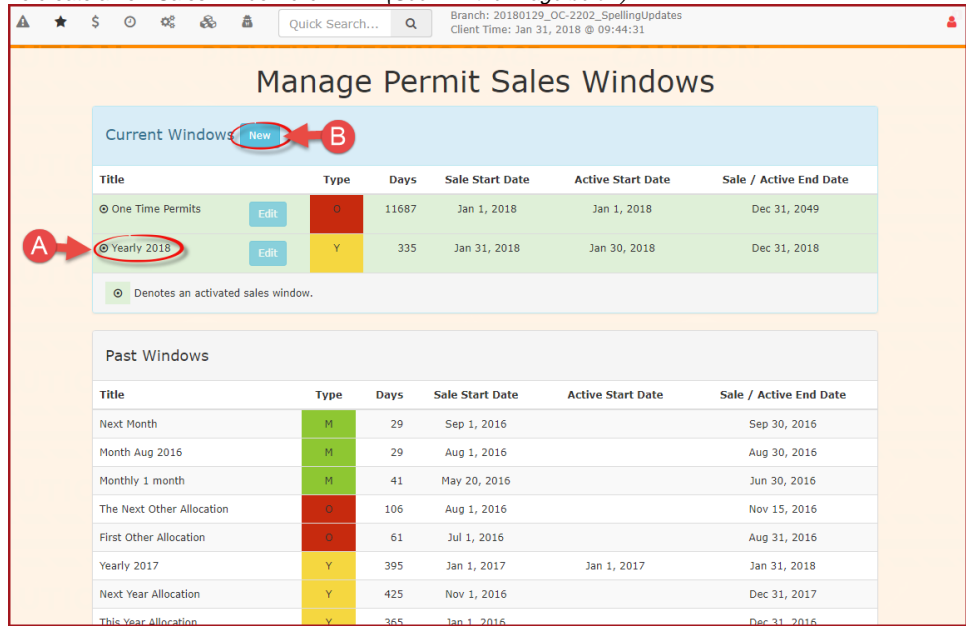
$ Quick Search... Branch: 20180129_OC-2202_SpellingUpdates
Client Time: Jan 31, 2018 @ 09:44:31

Manage Permit Sales Windows

Current Windows New B

| Title | | Type | Days | Sale Start Date | Active Start Date | Sale / Active End Date |
|---|---|---|---|---|---|---|
| ⊙ One Time Permits | Edit | O | 11687 | Jan 1, 2018 | Jan 1, 2018 | Dec 31, 2049 |
| ⊙ Yearly 2018 | Edit | Y | 335 | Jan 31, 2018 | Jan 30, 2018 | Dec 31, 2018 |

A

⊙ Denotes an activated sales window.

Past Windows

| Title | Type | Days | Sale Start Date | Active Start Date | Sale / Active End Date |
|---|---|---|---|---|---|
| Next Month | M | 29 | Sep 1, 2016 | | Sep 30, 2016 |
| Month Aug 2016 | M | 29 | Aug 1, 2016 | | Aug 30, 2016 |
| Monthly 1 month | M | 41 | May 20, 2016 | | Jun 30, 2016 |
| The Next Other Allocation | O | 106 | Aug 1, 2016 | | Nov 15, 2016 |
| First Other Allocation | O | 61 | Jul 1, 2016 | | Aug 31, 2016 |
| Yearly 2017 | Y | 395 | Jan 1, 2017 | Jan 1, 2017 | Jan 31, 2018 |
| Next Year Allocation | Y | 425 | Nov 1, 2016 | | Dec 31, 2017 |
| This Year Allocation | Y | 365 | Jan 1, 2016 | | Dec 31, 2016 |